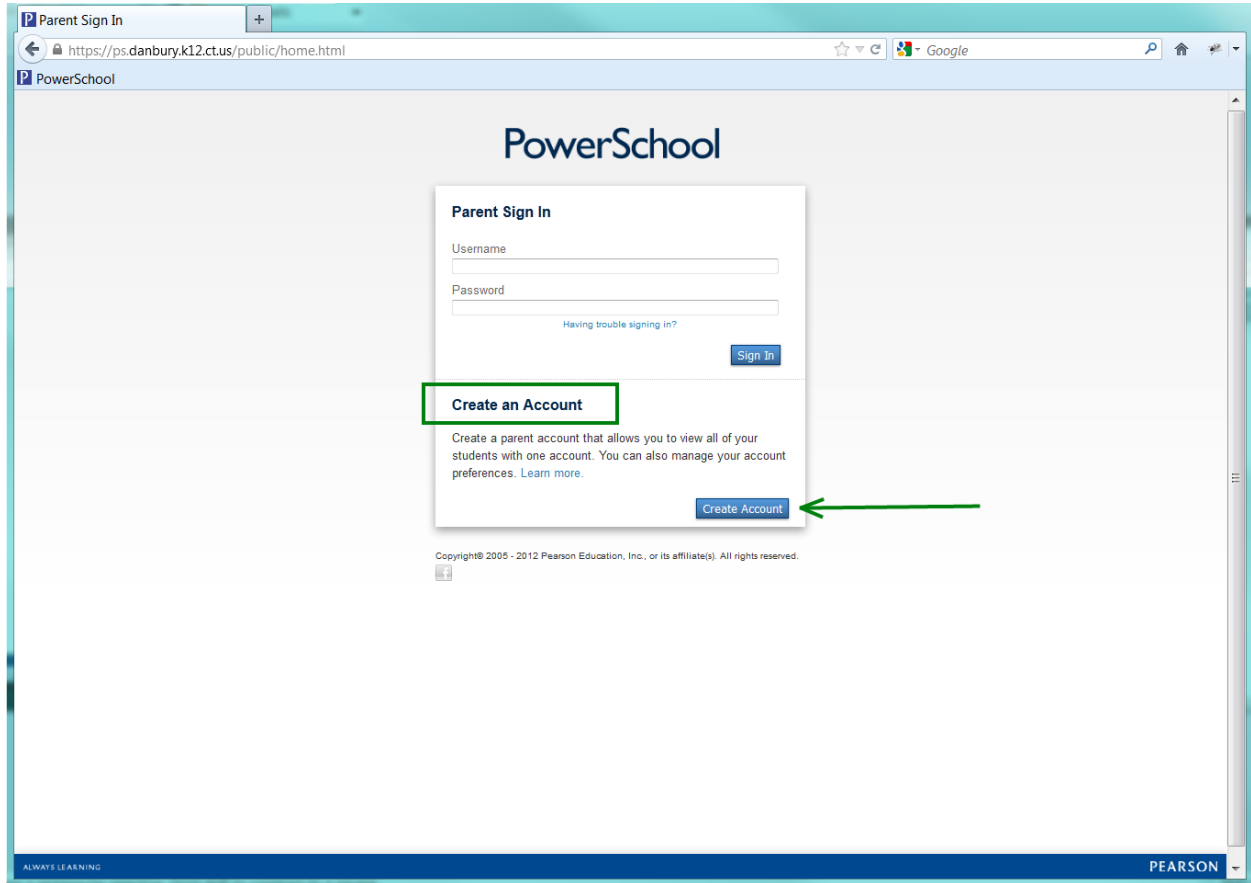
Parent Sign In
+
https://ps.danbury.k12.ct.us/public/home.html
Google
PowerSchool

PowerSchool

Parent Sign In

Username

Password

Having trouble signing in?

Sign In

Create an Account

Create a parent account that allows you to view all of your students with one account. You can also manage your account preferences. Learn more.

Create Account

Copyright© 2005 - 2012 Pearson Education, Inc., or its affiliate(s). All rights reserved.

ALWAYS LEARNING
PEARSON